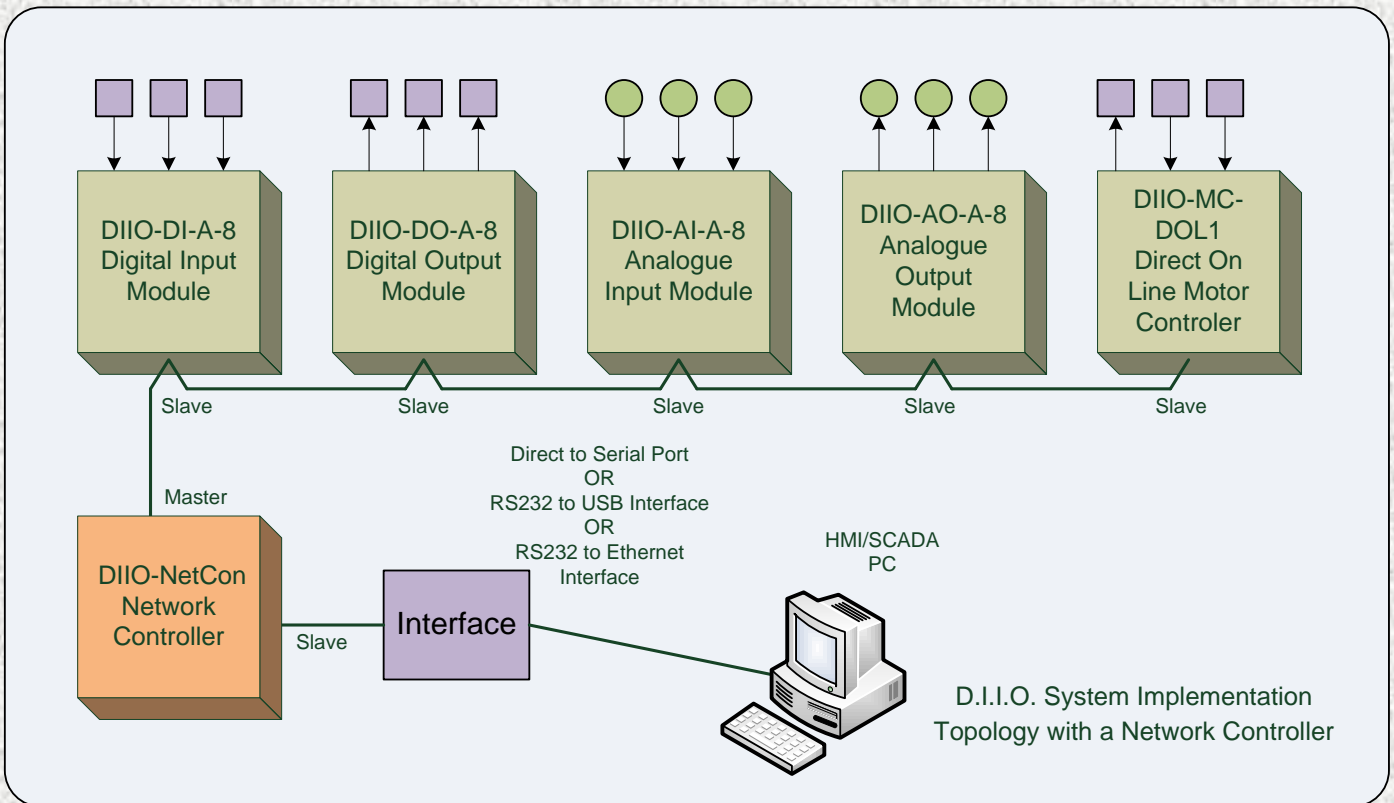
DIIO-DI-A-8 Digital Input Module

DIIO-DO-A-8 Digital Output Module

DIIO-AI-A-8 Analogue Input Module

DIIO-AO-A-8 Analogue Output Module

DIIO-MC-DOL1 Direct On Line Motor Controler

Slave

Slave

Slave

Slave

Slave

Direct to Serial Port
OR
RS232 to USB Interface
OR
RS232 to Ethernet Interface

Master

DIIO-NetCon Network Controller

Slave

Interface

HMI/SCADA
PC

D.I.I.O. System Implementation Topology with a Network Controller